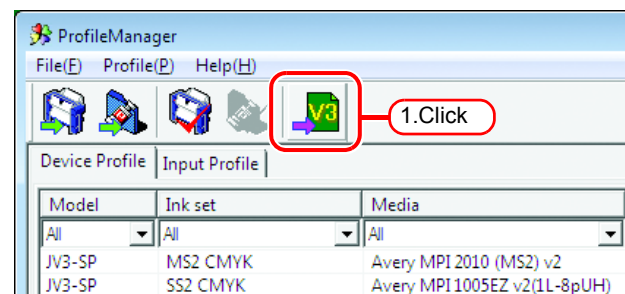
ProfileManager

File(F) Profile(P) Help(H)

V3

1.Click

Device Profile | Input Profile

| Model | Ink set | Media |
|---|---|---|
| All | All | All |
| JV3-SP | MS2 CMYK | Avery MPI 2010 (MS2) v2 |
| JV3-SP | SS2 CMYK | Avery MPI 1005EZ v2(1L-8pUH) |